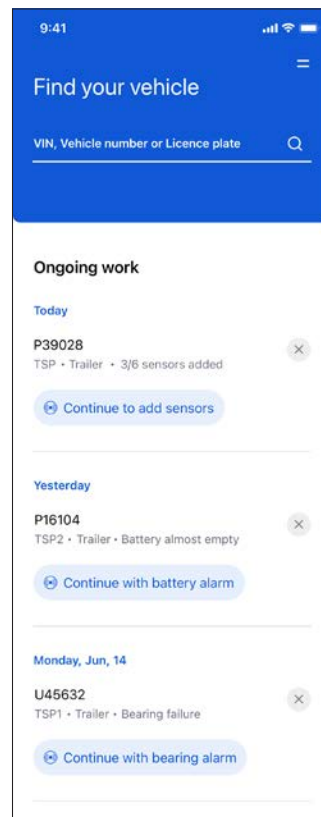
9:41

Find your vehicle

VIN, Vehicle number or Licence plate

Ongoing work

Today

P39028
TSP • Trailer • 3/6 sensors added

Continue to add sensors

Yesterday

P16104
TSP2 • Trailer • Battery almost empty

Continue with battery alarm

Monday, Jun, 14

U45632
TSP1 • Trailer • Bearing failure

Continue with bearing alarm